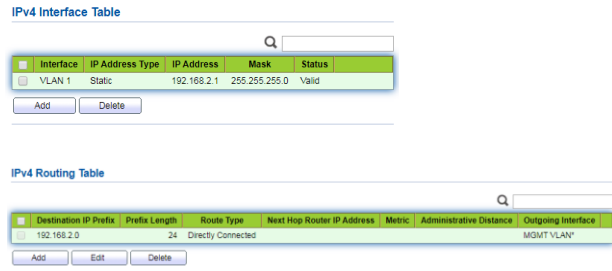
IPv4 Interface Table

|  | Interface | IP Address Type | IP Address | Mask | Status |
|---|---|---|---|---|---|
|  | VLAN 1 | Static | 192.168.2.1 | 255.255.255.0 | Valid |

Add Delete

IPv4 Routing Table

|  | Destination IP Prefix | Prefix Length | Route Type | Next Hop Router IP Address | Metric | Administrative Distance | Outgoing Interface |
|---|---|---|---|---|---|---|---|
|  | 192.168.2.0 | 24 | Directly Connected |  |  |  | MGMT VLAN* |

Add Edit Delete